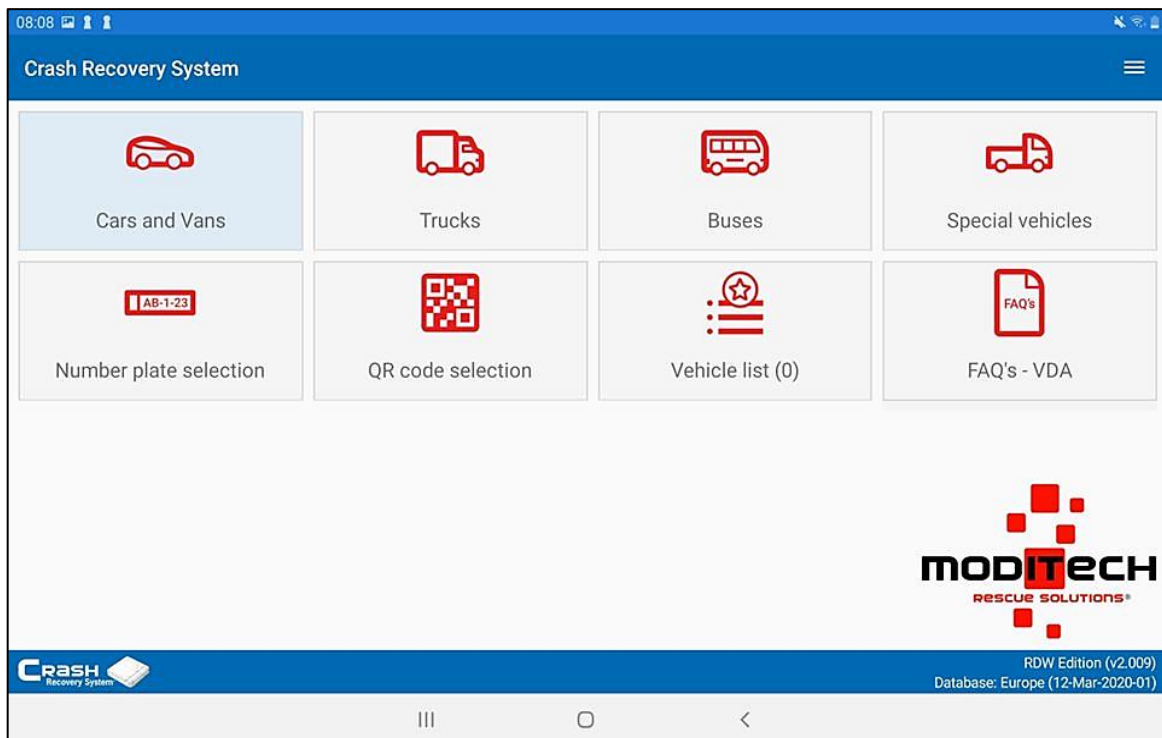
08:08

Crash Recovery System

Cars and Vans

Trucks

Buses

Special vehicles

AB-1-23

Number plate selection

QR code selection

Vehicle list (0)

FAQ's

FAQ's - VDA

MODITECH
RESCUE SOLUTIONS®

CRASH
Recovery System

RDW Edition (v2.009)
Database: Europe (12-Mar-2020-01)